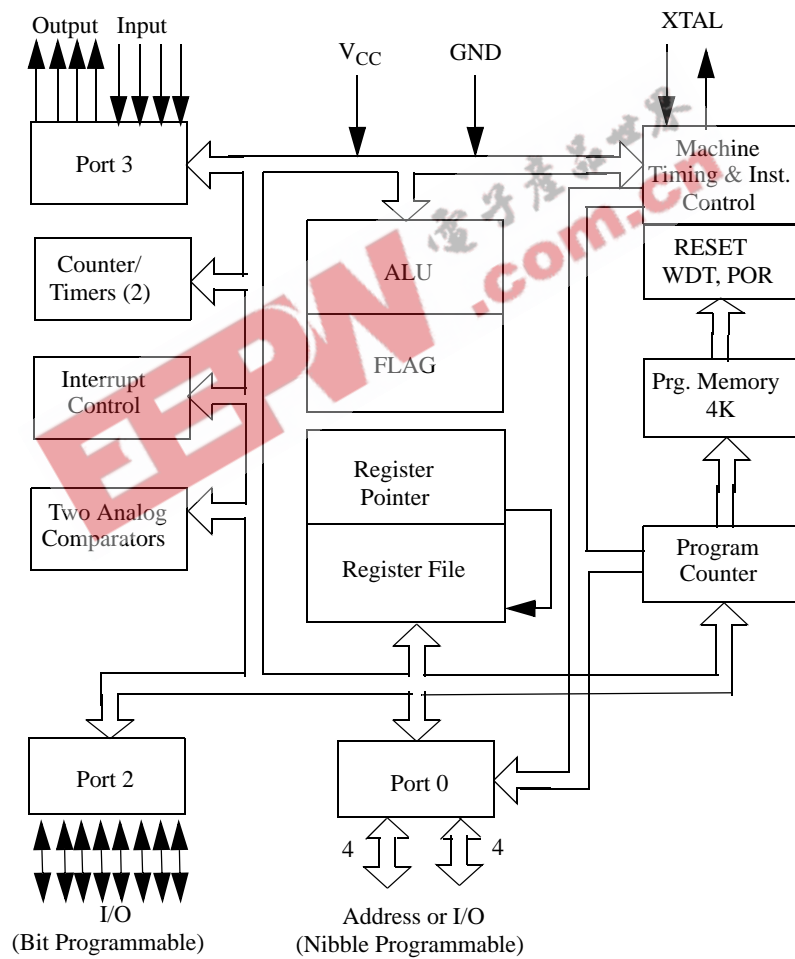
Output Input

$V_{CC}$

GND

XTAL

Port 3

Machine Timing & Inst. Control

Counter/ Timers (2)

ALU

RESET WDT, POR

FLAG

Interrupt Control

Prg. Memory 4K

Register Pointer

Two Analog Comparators

Register File

Program Counter

Port 2

Port 0

4

4

I/O (Bit Programmable)

Address or I/O (Nibble Programmable)

EEPW .com.cn 电子产品世界